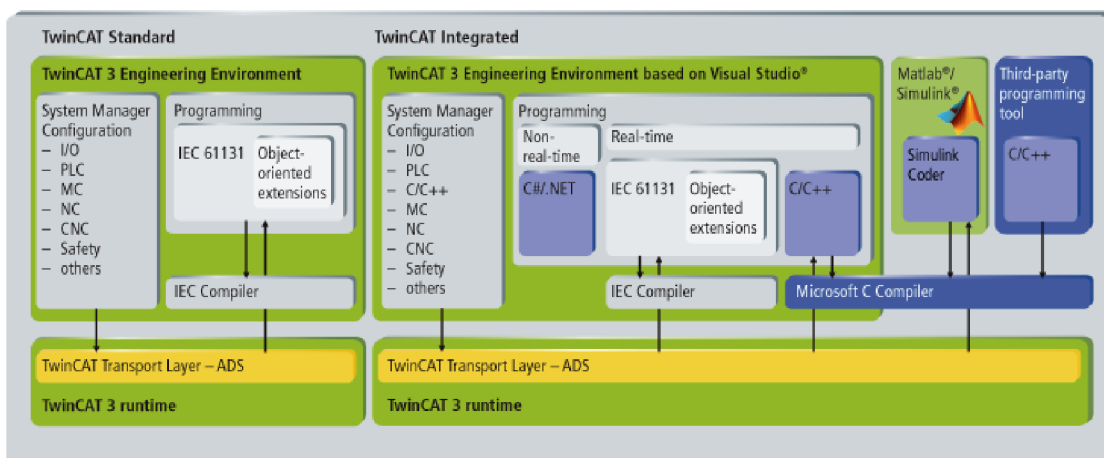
TwinCAT Standard

TwinCAT 3 Engineering Environment

System Manager Configuration
– I/O
– PLC
– MC
– NC
– CNC
– Safety
– others

Programming

IEC 61131

Object-oriented extensions

IEC Compiler

TwinCAT Transport Layer – ADS

TwinCAT 3 runtime

TwinCAT Integrated

TwinCAT 3 Engineering Environment based on Visual Studio®

System Manager Configuration
– I/O
– PLC
– C/C++
– MC
– NC
– CNC
– Safety
– others

Programming

Non-real-time

Real-time

C#/.NET

IEC 61131

Object-oriented extensions

C/C++

IEC Compiler

Matlab®/ Simulink®

Simulink Coder

Third-party programming tool

C/C++

Microsoft C Compiler

TwinCAT Transport Layer – ADS

TwinCAT 3 runtime